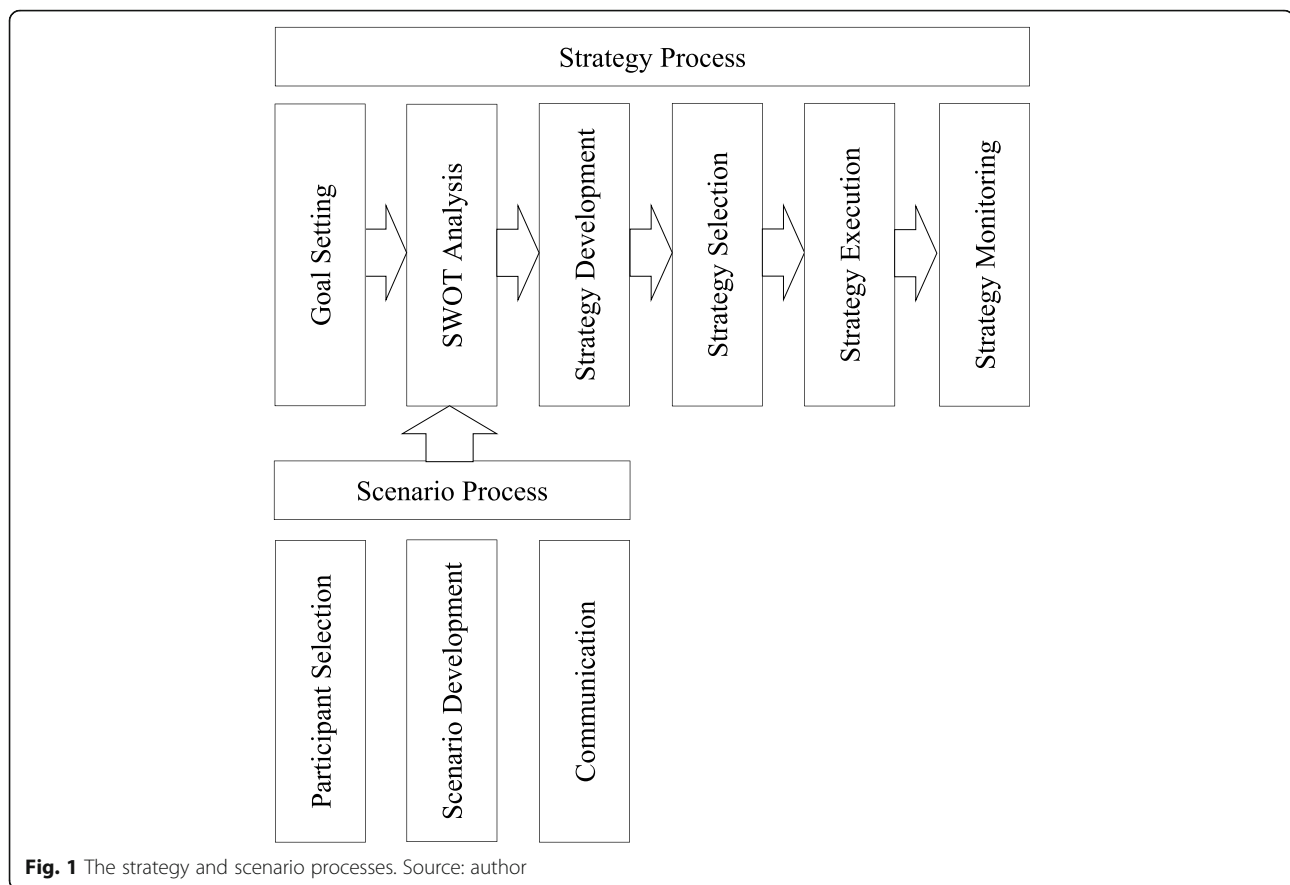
Strategy Process

Goal Setting

SWOT Analysis

Strategy Development

Strategy Selection

Strategy Execution

Strategy Monitoring

Scenario Process

Participant Selection

Scenario Development

Communication

**Fig. 1** The strategy and scenario processes. Source: author